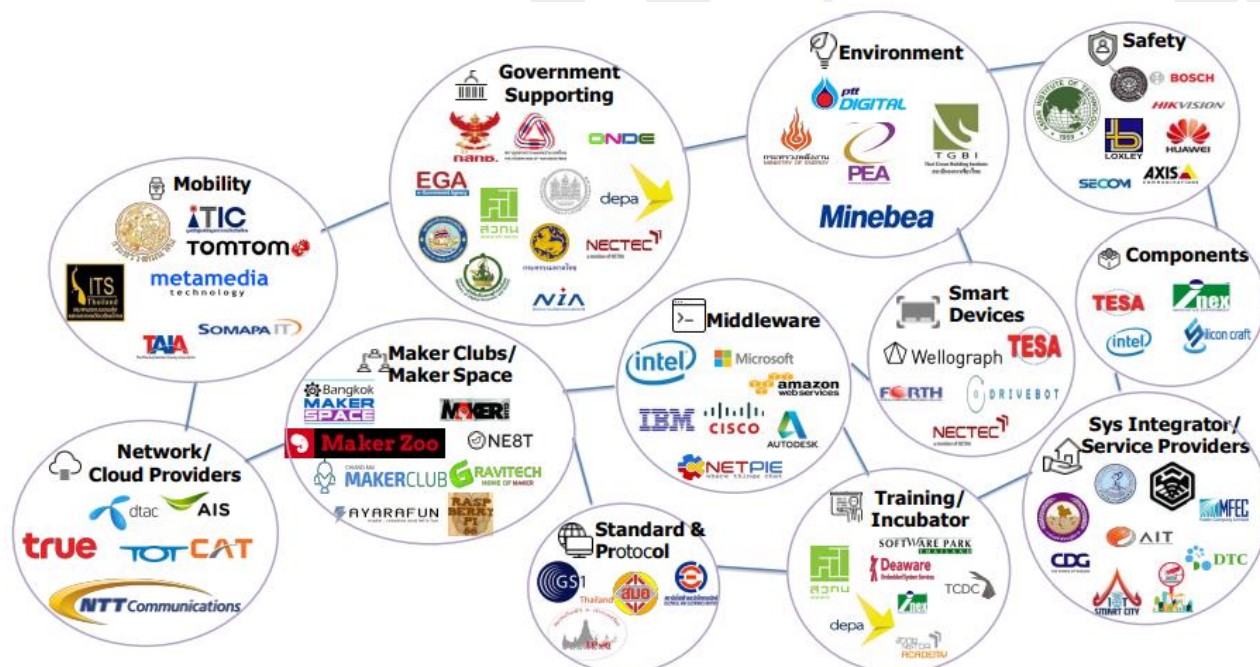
Government Supporting
EGA
ONDE
depa
NECTEC
NIA

Environment
ptt DIGITAL
PEA
TGBI
Minebea

Safety
BOSCH
HIKVISION
LOXLEY
HUAWEI
SECOM
AXIS

Mobility
iTIC
TOMTOM
metamedia technology
ITS Thailand
SOMAPA IT
TAIA

Components
TESA
inex
intel
silicon craft

Smart Devices
Wellograph
TESA
FORTH
DRIVEBOT
NECTEC

Middleware
intel
Microsoft
amazon web services
IBM
CISCO
AUTODESK
NETPIE

Maker Clubs/ Maker Space
Bangkok MAKER SPACE
MAKER
Maker Zoo
NE8T
MAKERCLUB
GRAVITECH
AYARAFUN
RASP BERRY PI

Network/ Cloud Providers
dtac
AIS
true
TOT
CAT
NTT Communications

Sys Integrator/ Service Providers
MFEC
AIT
CDG
DTC
SMART CITY

Standard & Protocol
GS1 Thailand

Training/ Incubator
SOFTWARE PARK THAILAND
Deaware
TCDC
inex
depa